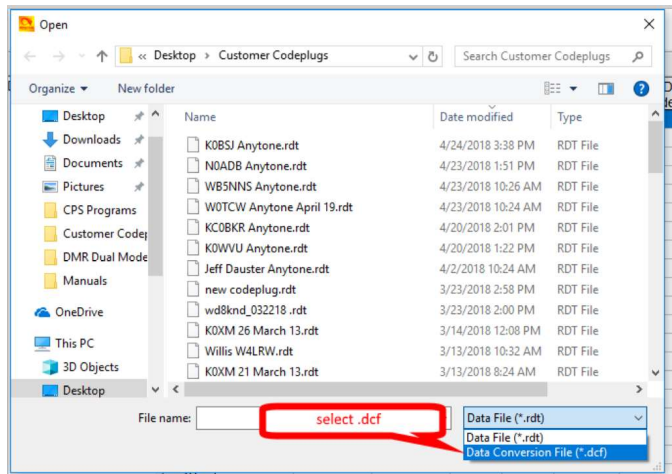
Open

« Desktop › Customer Codeplugs

Search Customer Codeplugs

Organize ▾ New folder

Desktop
Downloads
Documents
Pictures
CPS Programs
Customer Codep
DMR Dual Mode
Manuals
OneDrive
This PC
3D Objects
Desktop

| Name | Date modified | Type |
|---|---|---|
| K0BSJ Anytone.rdt | 4/24/2018 3:38 PM | RDT File |
| N0ADB Anytone.rdt | 4/23/2018 1:51 PM | RDT File |
| WB5NNS Anytone.rdt | 4/23/2018 10:26 AM | RDT File |
| W0TCW Anytone April 19.rdt | 4/23/2018 10:24 AM | RDT File |
| KC0BKR Anytone.rdt | 4/20/2018 2:01 PM | RDT File |
| K0WVU Anytone.rdt | 4/20/2018 1:22 PM | RDT File |
| Jeff Dauster Anytone.rdt | 4/2/2018 10:24 AM | RDT File |
| new codeplug.rdt | 3/23/2018 2:58 PM | RDT File |
| wd8knd_032218 .rdt | 3/23/2018 2:00 PM | RDT File |
| K0XM 26 March 13.rdt | 3/14/2018 12:08 PM | RDT File |
| Willis W4LRW.rdt | 3/13/2018 10:32 AM | RDT File |
| K0XM 21 March 13.rdt | 3/13/2018 8:24 AM | RDT File |

File name:

select .dcf

Data File (*.rdt)
Data File (*.rdt)
Data Conversion File (*.dcf)